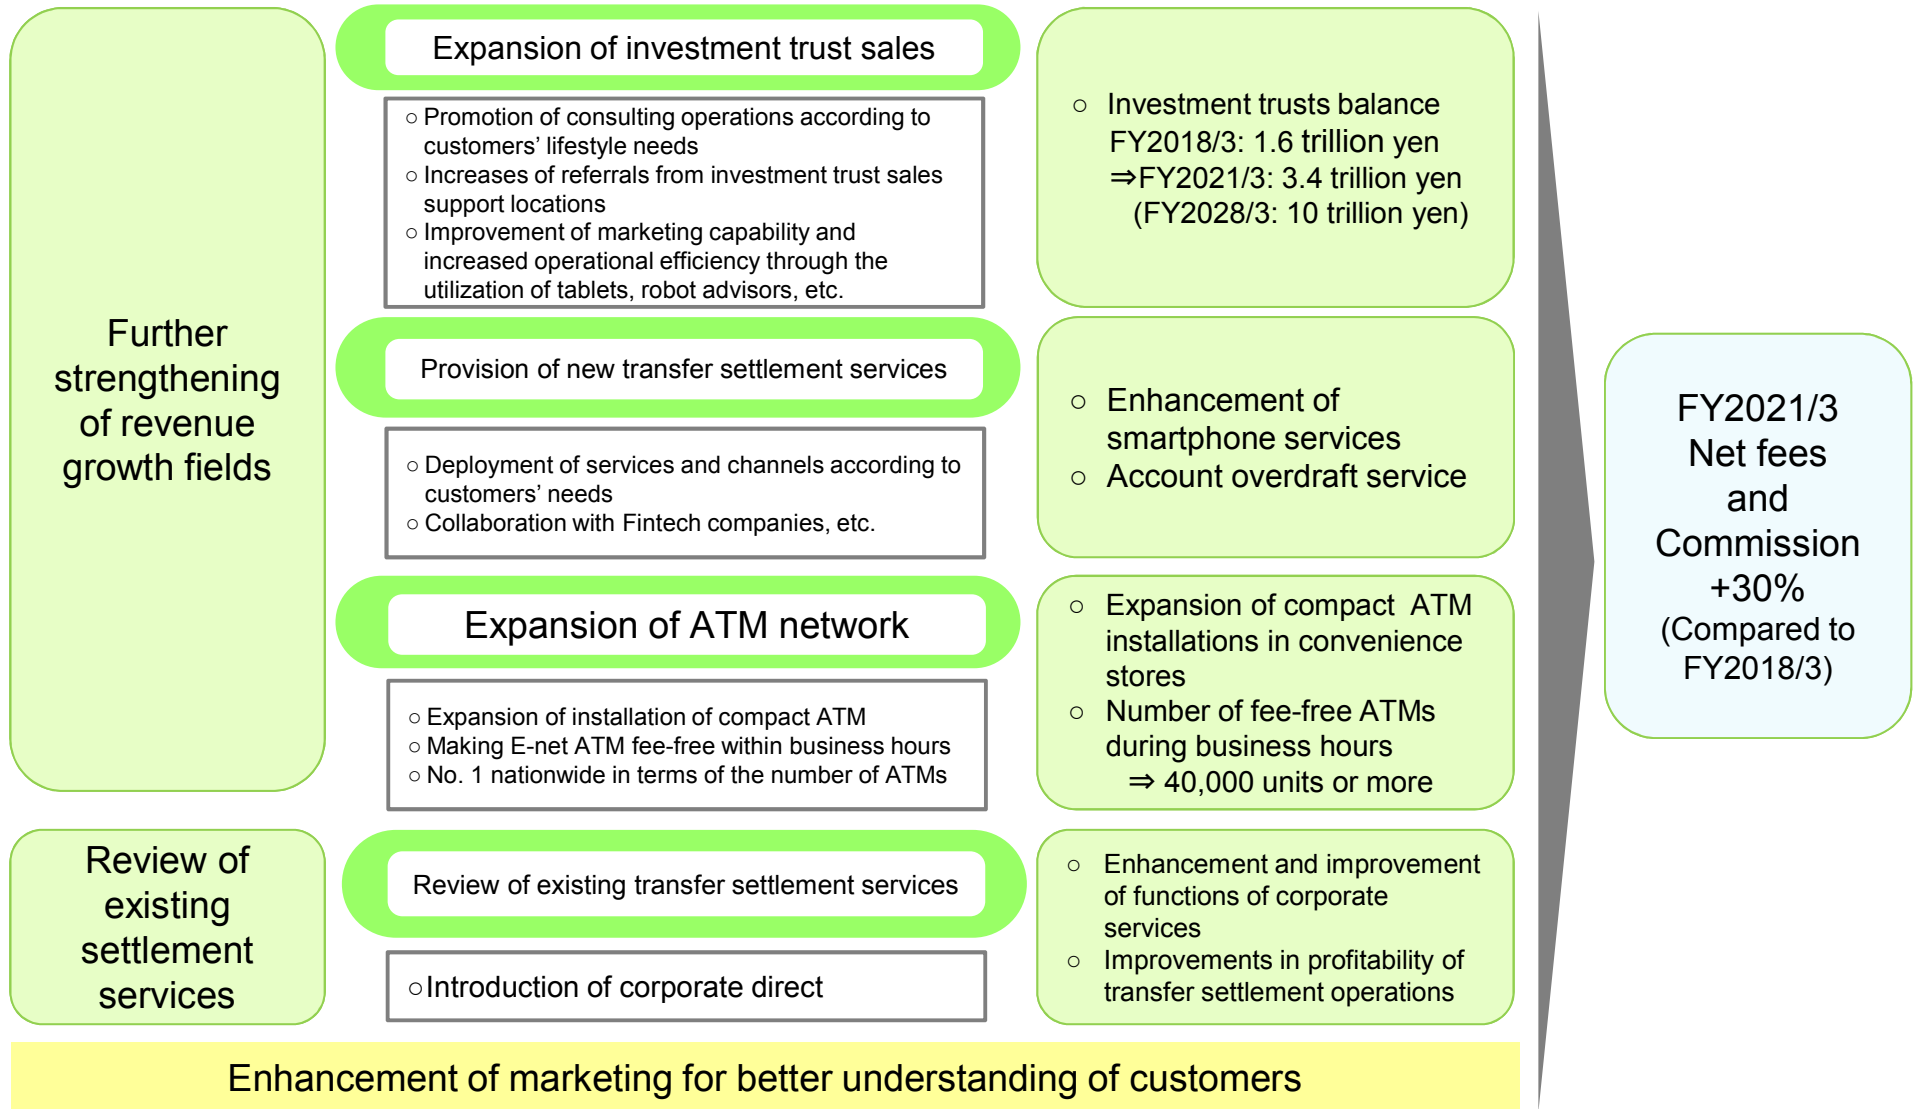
Further strengthening of revenue growth fields

Expansion of investment trust sales

○ Promotion of consulting operations according to customers' lifestyle needs
○ Increases of referrals from investment trust sales support locations
○ Improvement of marketing capability and increased operational efficiency through the utilization of tablets, robot advisors, etc.

○ Investment trusts balance
FY2018/3: 1.6 trillion yen
⇒FY2021/3: 3.4 trillion yen
(FY2028/3: 10 trillion yen)

Provision of new transfer settlement services

○ Deployment of services and channels according to customers' needs
○ Collaboration with Fintech companies, etc.

○ Enhancement of smartphone services
○ Account overdraft service

Expansion of ATM network

○ Expansion of installation of compact ATM
○ Making E-net ATM fee-free within business hours
○ No. 1 nationwide in terms of the number of ATMs

○ Expansion of compact ATM installations in convenience stores
○ Number of fee-free ATMs during business hours
⇒ 40,000 units or more

Review of existing settlement services

Review of existing transfer settlement services

○Introduction of corporate direct

○ Enhancement and improvement of functions of corporate services
○ Improvements in profitability of transfer settlement operations

FY2021/3
Net fees and Commission
+30%
(Compared to FY2018/3)

Enhancement of marketing for better understanding of customers